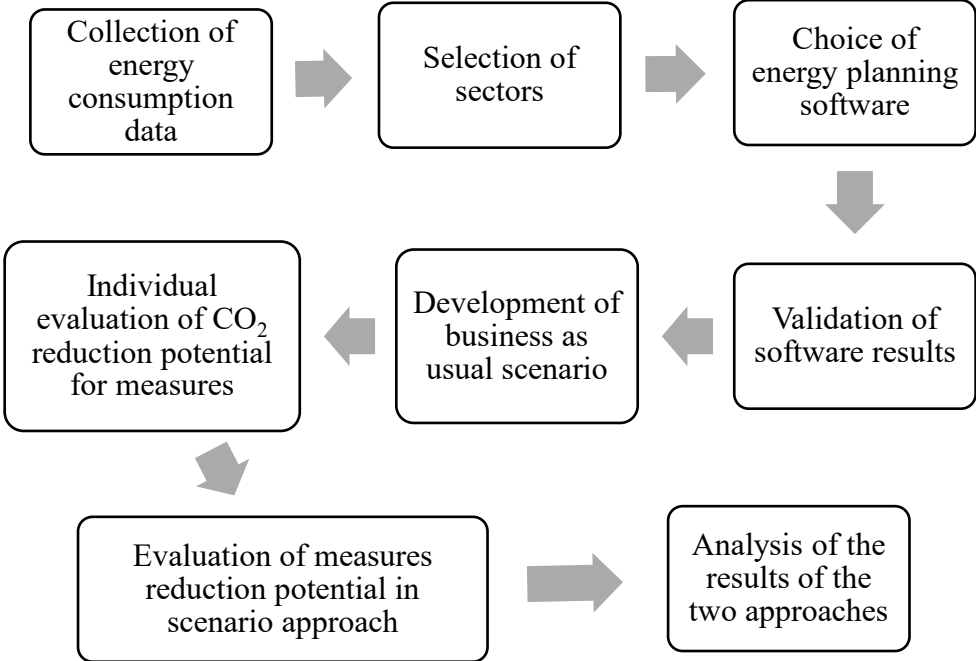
Collection of energy consumption data

Selection of sectors

Choice of energy planning software

Validation of software results

Development of business as usual scenario

Individual evaluation of $CO_2$ reduction potential for measures

Evaluation of measures reduction potential in scenario approach

Analysis of the results of the two approaches